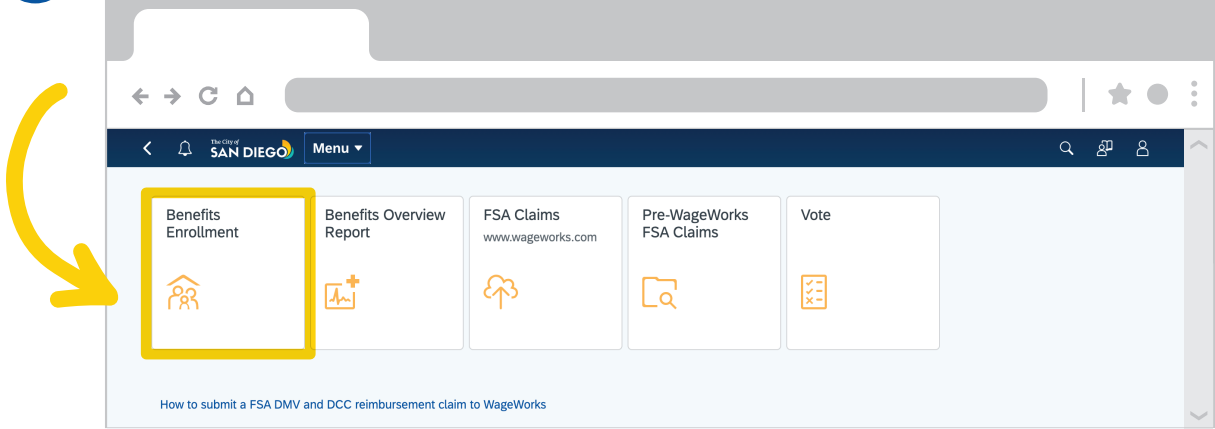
The City of SAN DIEGO

Menu ▾

Benefits Enrollment

Benefits Overview Report

FSA Claims
www.wageworks.com

Pre-WageWorks FSA Claims

Vote

How to submit a FSA DMV and DCC reimbursement claim to WageWorks